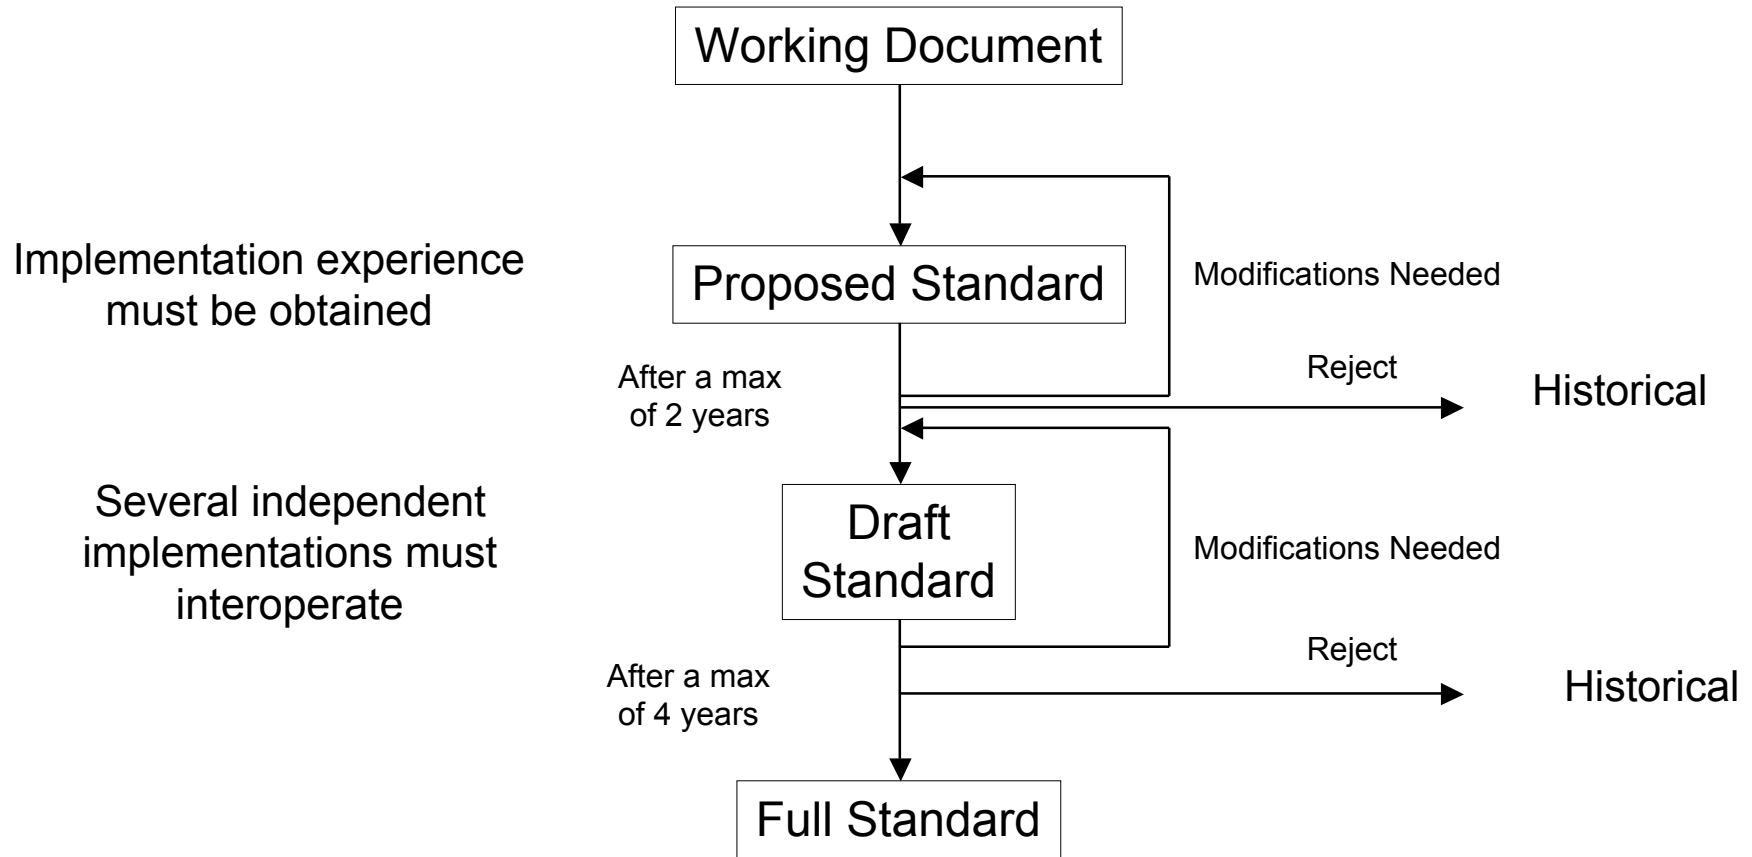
Working Document

Implementation experience must be obtained

Proposed Standard

Modifications Needed

After a max of 2 years

Reject

Historical

Several independent implementations must interoperate

Draft Standard

Modifications Needed

After a max of 4 years

Reject

Historical

Full Standard